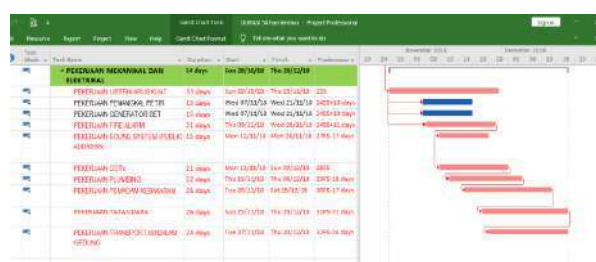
Gantt Chart Tools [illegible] - Project Professional Sign in

Resource Report Project View Help Gantt Chart Format Tell me what you want to do

| Task Mode | Task Name | Duration | Start | Finish | Predecessors |
|---|---|---|---|---|---|
| | PEKERJAAN MEKANIKAL DAN ELEKTRIKAL | 14 days | Sun 28/10/18 | Thu 29/12/18 | |
| | PEKERJAAN LISTRIK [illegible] | 33 days | Sun 28/10/18 | Thu 13/12/18 | 225 |
| | PEKERJAAN PENANGKAL PETIR | 11 days | Wed 07/11/18 | Wed 21/11/18 | 2425+13 days |
| | PEKERJAAN GENERATOR SET | 11 days | Wed 07/11/18 | Wed 21/11/18 | 2425+13 days |
| | PEKERJAAN FIRE ALARM | 21 days | Thu 08/11/18 | Wed 28/11/18 | 2425+11 days |
| | PEKERJAAN SOUND SYSTEM PUBLIC ADDRESS | 21 days | Mon 12/11/18 | Mon 10/12/18 | 2765-17 days |
| | PEKERJAAN CCTV | 21 days | Mon 12/11/18 | Thu 20/12/18 | 2935 |
| | PEKERJAAN PLUMBING | 22 days | Thu 15/11/18 | Thu 06/12/18 | 2955-16 days |
| | PEKERJAAN PENGHAWA BUANGAN | 21 days | Tue 20/11/18 | Tue 18/12/18 | 3055-17 days |
| | PEKERJAAN TATA UDARA | 26 days | Sun 25/11/18 | Thu 20/12/18 | 3195-11 days |
| | PEKERJAAN TRANSPORTASI DALAM GEDUNG | 24 days | Tue 27/11/18 | Tue 25/12/18 | 3245-10 days |

November 2018 December 2018